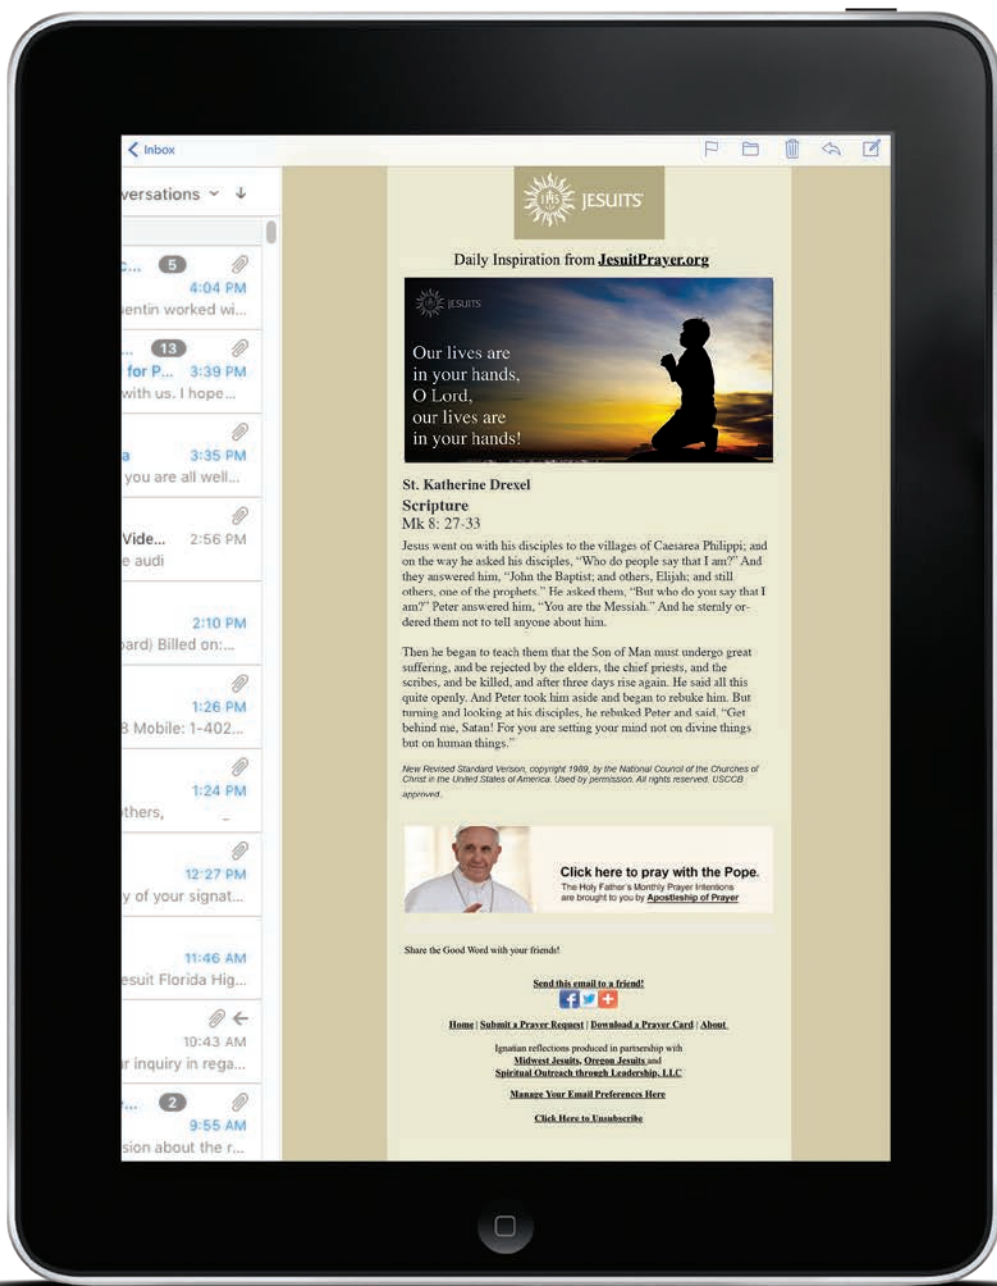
< Inbox

versations ⌄ ↓

c... 5
4:04 PM
entin worked wi...

... 13
for P... 3:39 PM
with us. I hope...

a 3:35 PM
you are all well...

Vide... 2:56 PM
e audi

2:10 PM
ard) Billed on:...

1:26 PM
3 Mobile: 1-402...

1:24 PM
thers,

12:27 PM
y of your signat...

11:46 AM
esuit Florida Hig...

10:43 AM
r inquiry in rega...

... 2
9:55 AM
sion about the r...

IHS JESUITS

Daily Inspiration from JesuitPrayer.org

JESUITS

Our lives are in your hands, O Lord, our lives are in your hands!

St. Katherine Drexel

Scripture

Mk 8: 27-33

Jesus went on with his disciples to the villages of Caesarea Philippi; and on the way he asked his disciples, "Who do people say that I am?" And they answered him, "John the Baptist; and others, Elijah; and still others, one of the prophets." He asked them, "But who do you say that I am?" Peter answered him, "You are the Messiah." And he sternly ordered them not to tell anyone about him.

Then he began to teach them that the Son of Man must undergo great suffering, and be rejected by the elders, the chief priests, and the scribes, and be killed, and after three days rise again. He said all this quite openly. And Peter took him aside and began to rebuke him. But turning and looking at his disciples, he rebuked Peter and said, "Get behind me, Satan! For you are setting your mind not on divine things but on human things."

New Revised Standard Version, copyright 1989, by the National Council of the Churches of Christ in the United States of America. Used by permission. All rights reserved. USCCB approved.

Click here to pray with the Pope.
The Holy Father's Monthly Prayer Intentions are brought to you by Apostleship of Prayer

Share the Good Word with your friends!

Send this email to a friend!

Home | Submit a Prayer Request | Download a Prayer Card | About

Ignatian reflections produced in partnership with Midwest Jesuits, Oregon Jesuits and Spiritual Outreach through Leadership, LLC

Manage Your Email Preferences Here

Click Here to Unsubscribe